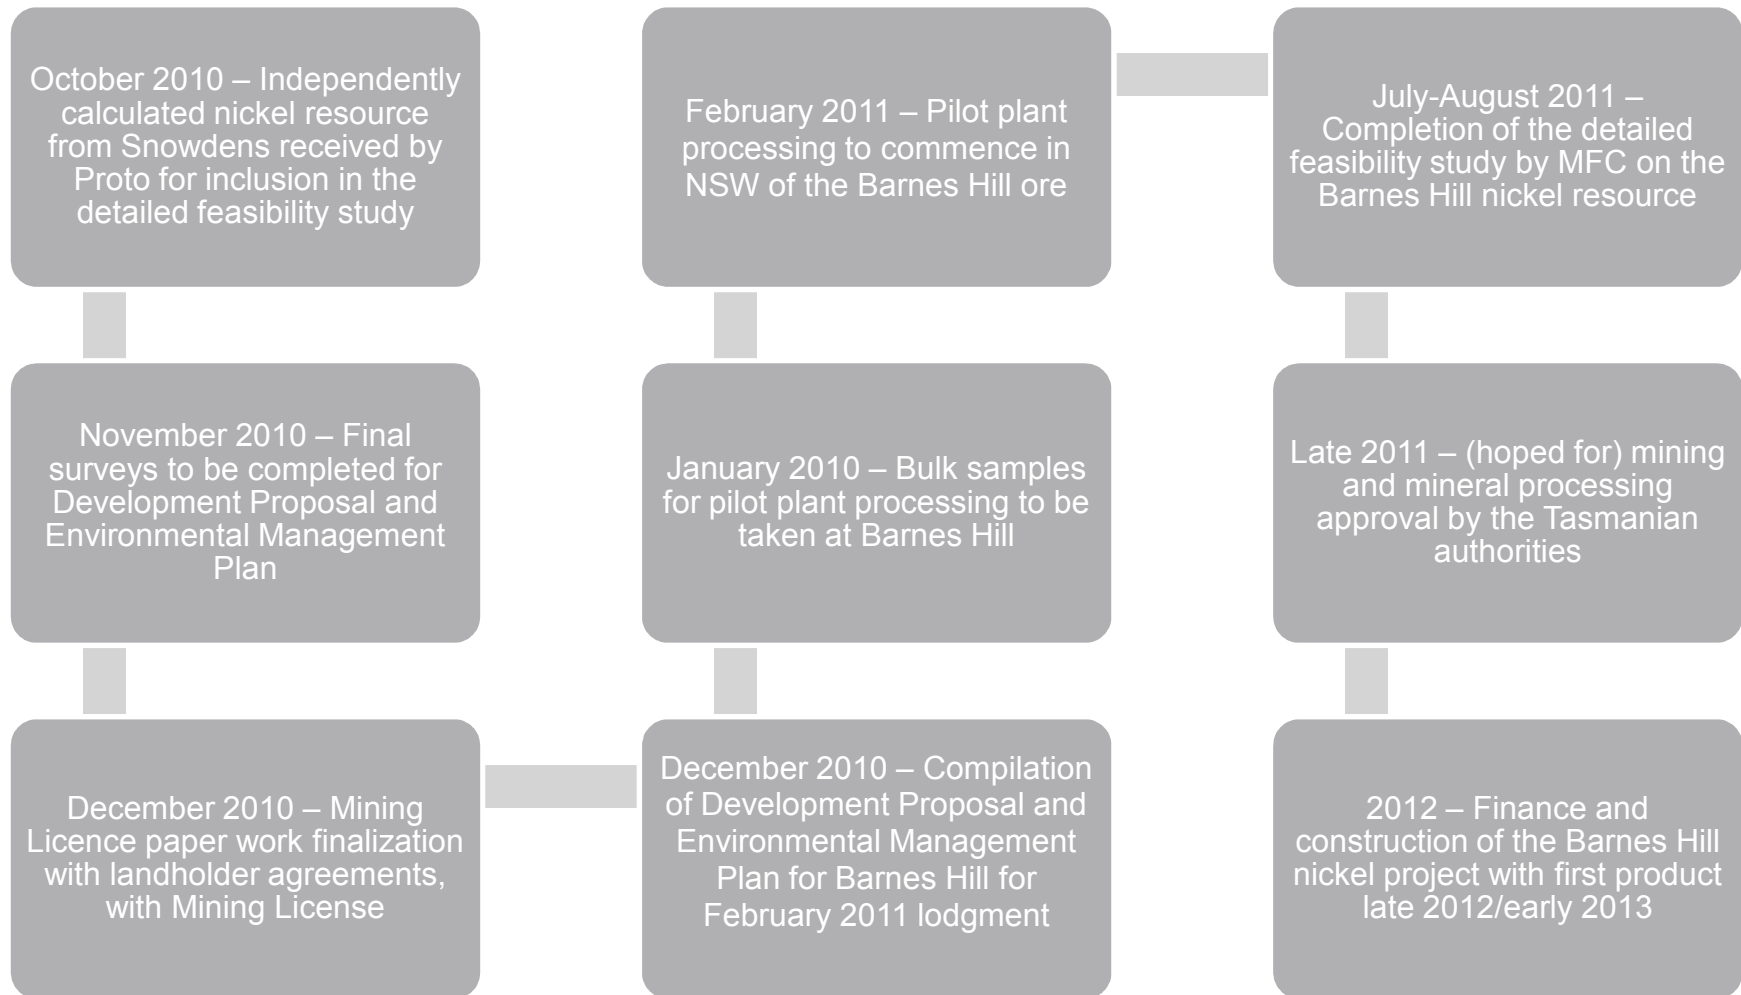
October 2010 – Independently calculated nickel resource from Snowdens received by Proto for inclusion in the detailed feasibility study

November 2010 – Final surveys to be completed for Development Proposal and Environmental Management Plan

December 2010 – Mining Licence paper work finalization with landholder agreements, with Mining License

December 2010 – Compilation of Development Proposal and Environmental Management Plan for Barnes Hill for February 2011 lodgment

January 2010 – Bulk samples for pilot plant processing to be taken at Barnes Hill

February 2011 – Pilot plant processing to commence in NSW of the Barnes Hill ore

July-August 2011 – Completion of the detailed feasibility study by MFC on the Barnes Hill nickel resource

Late 2011 – (hoped for) mining and mineral processing approval by the Tasmanian authorities

2012 – Finance and construction of the Barnes Hill nickel project with first product late 2012/early 2013